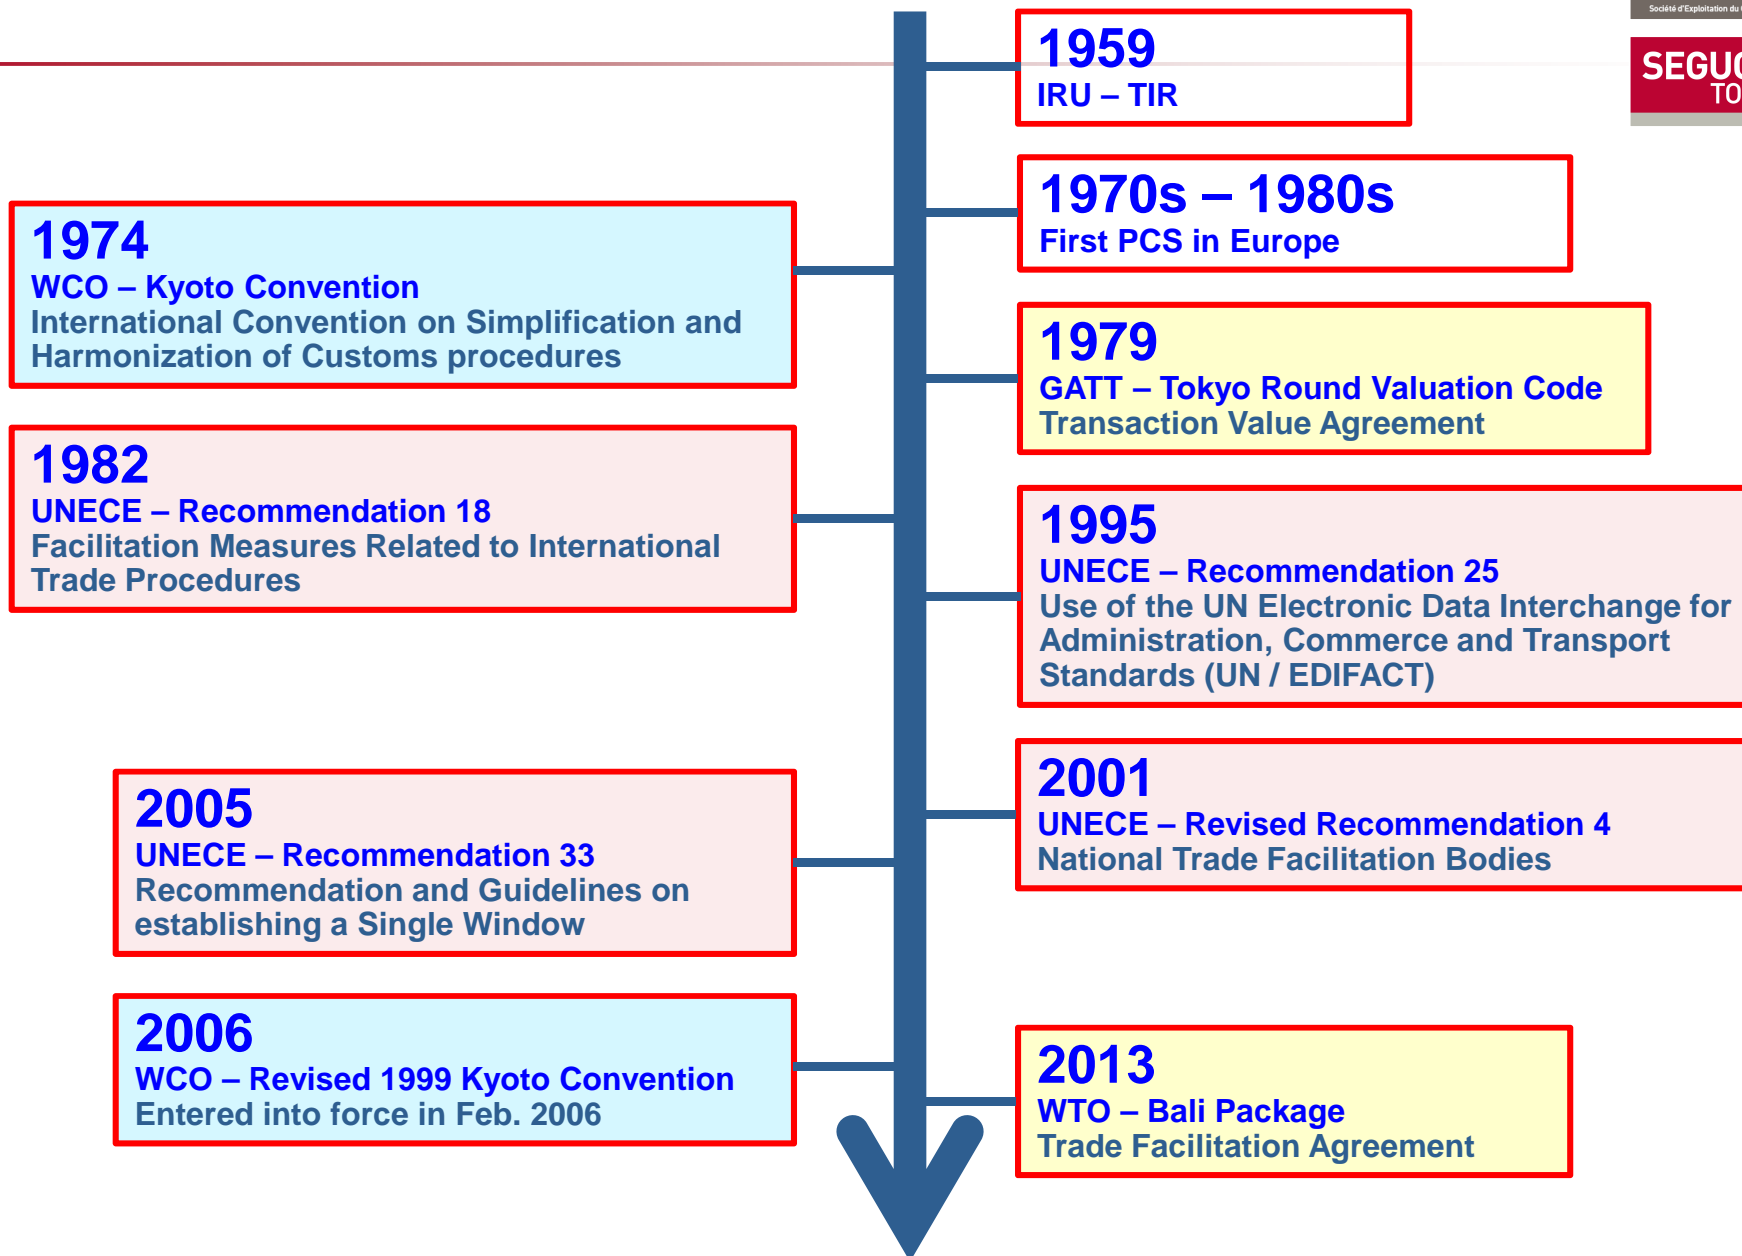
Société d'Exploitation du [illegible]

SEGU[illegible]
TO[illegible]

1959
IRU – TIR

1970s – 1980s
First PCS in Europe

1974
WCO – Kyoto Convention
International Convention on Simplification and Harmonization of Customs procedures

1979
GATT – Tokyo Round Valuation Code
Transaction Value Agreement

1982
UNECE – Recommendation 18
Facilitation Measures Related to International Trade Procedures

1995
UNECE – Recommendation 25
Use of the UN Electronic Data Interchange for Administration, Commerce and Transport Standards (UN / EDIFACT)

2001
UNECE – Revised Recommendation 4
National Trade Facilitation Bodies

2005
UNECE – Recommendation 33
Recommendation and Guidelines on establishing a Single Window

2006
WCO – Revised 1999 Kyoto Convention
Entered into force in Feb. 2006

2013
WTO – Bali Package
Trade Facilitation Agreement